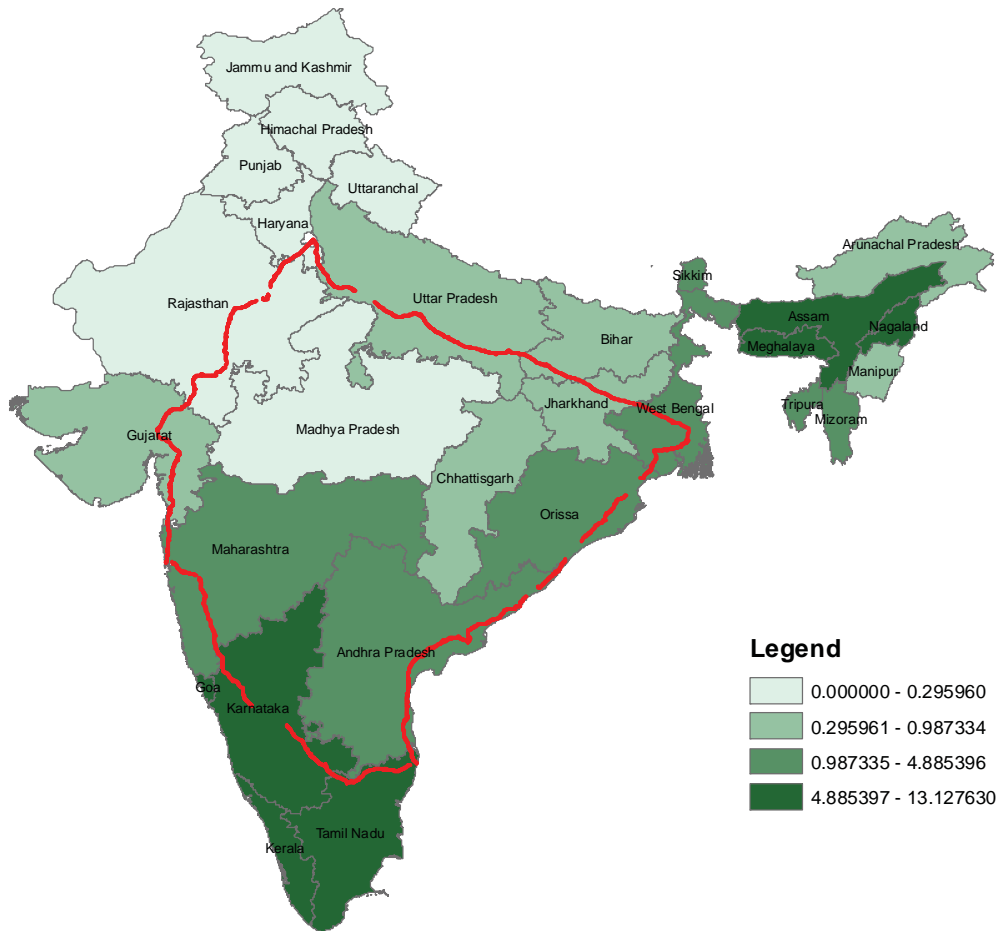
Jammu and Kashmir
Himachal Pradesh
Punjab
Uttaranchal
Haryana
Arunachal Pradesh
Sikkim
Rajasthan
Uttar Pradesh
Assam
Nagaland
Bihar
Meghalaya
Manipur
Jharkhand
West Bengal
Tripura
Mizoram
Gujarat
Madhya Pradesh
Chhattisgarh
Orissa
Maharashtra
Andhra Pradesh
Goa
Karnataka
Tamil Nadu
Kerala

Legend

| | |
|---|---|
| | 0.000000 - 0.295960 |
| | 0.295961 - 0.987334 |
| | 0.987335 - 4.885396 |
| | 4.885397 - 13.127630 |